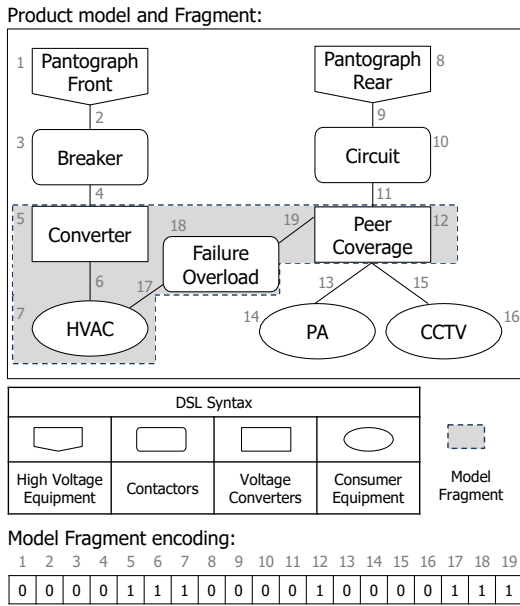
Product model and Fragment:

1 Pantograph Front
2
3 Breaker
4
5 Converter
6
7 HVAC
8 Pantograph Rear
9
10 Circuit
11
12 Peer Coverage
13
14 PA
15
16 CCTV
17
18 Failure Overload
19

DSL Syntax

| High Voltage Equipment | Contactors | Voltage Converters | Consumer Equipment |
|---|---|---|---|

Model Fragment

Model Fragment encoding:

| 1 | 2 | 3 | 4 | 5 | 6 | 7 | 8 | 9 | 10 | 11 | 12 | 13 | 14 | 15 | 16 | 17 | 18 | 19 |
|---|---|---|---|---|---|---|---|---|---|---|---|---|---|---|---|---|---|---|
| 0 | 0 | 0 | 0 | 1 | 1 | 1 | 0 | 0 | 0 | 0 | 1 | 0 | 0 | 0 | 0 | 1 | 1 | 1 |